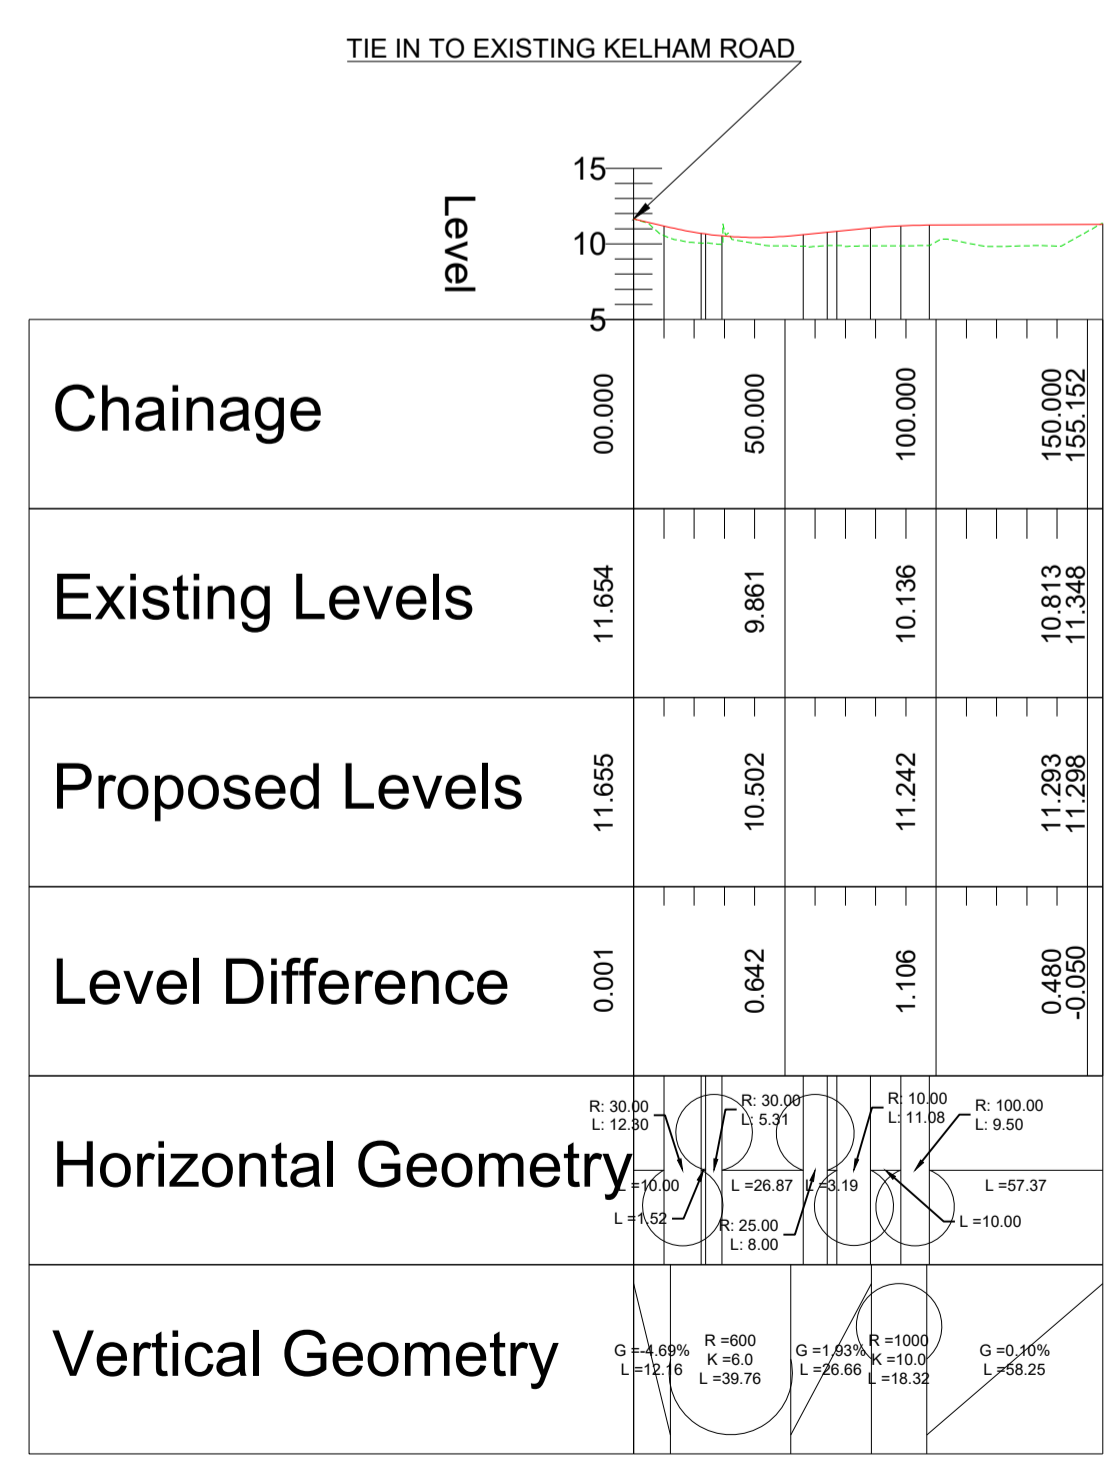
TIE IN TO EXISTING KELHAM ROAD

Level

15
10
5

| Chainage | 00.000 | 50.000 | 100.000 | 150.000 155.152 |
|---|---|---|---|---|
| Existing Levels | 11.654 | 9.861 | 10.136 | 10.813 11.348 |
| Proposed Levels | 11.655 | 10.502 | 11.242 | 11.293 11.298 |
| Level Difference | 0.001 | 0.642 | 1.106 | 0.480 -0.050 |

Horizontal Geometry

R: 30.00
L: 12.30
L =10.00
L =1.52
R: 30.00
L: 5.31
L =26.87
R: 25.00
L: 8.00
L =3.19
R: 10.00
L: 11.08
R: 100.00
L: 9.50
L =57.37
L =10.00

Vertical Geometry

G =-4.69%
L =12.16
R =600
K =6.0
L =39.76
G =1.93%
L =26.66
R =1000
K =10.0
L =18.32
G =0.10%
L =58.25